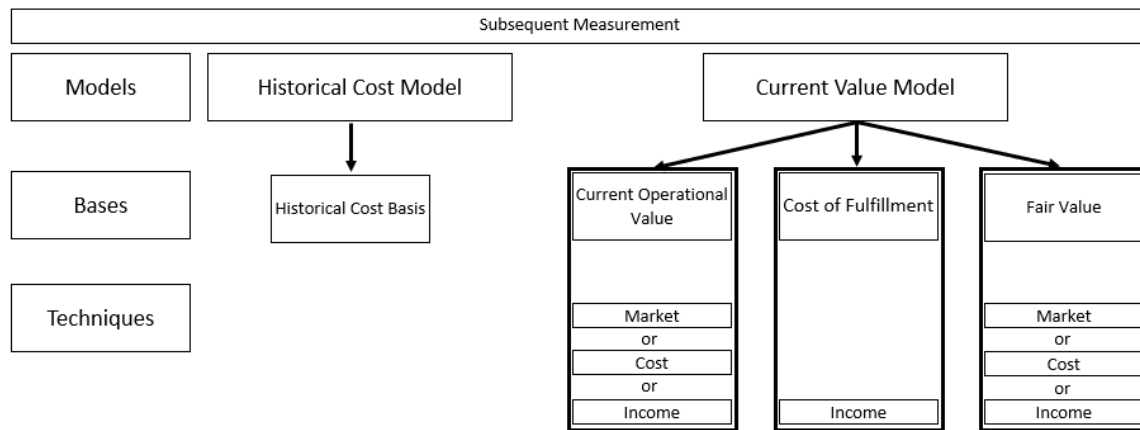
Subsequent Measurement

Models

Historical Cost Model

Current Value Model

Bases

Historical Cost Basis

Current Operational Value

Cost of Fulfillment

Fair Value

Techniques

Market
or
Cost
or
Income

Income

Market
or
Cost
or
Income